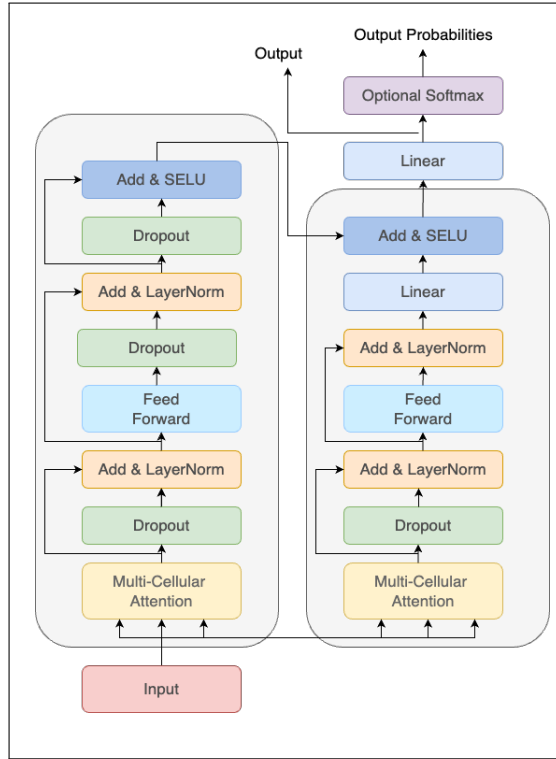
Output

Output Probabilities

Optional Softmax

Linear

Add & SELU

Dropout

Add & LayerNorm

Dropout

Feed Forward

Add & LayerNorm

Dropout

Multi-Cellular Attention

Add & SELU

Linear

Add & LayerNorm

Feed Forward

Add & LayerNorm

Dropout

Multi-Cellular Attention

Input